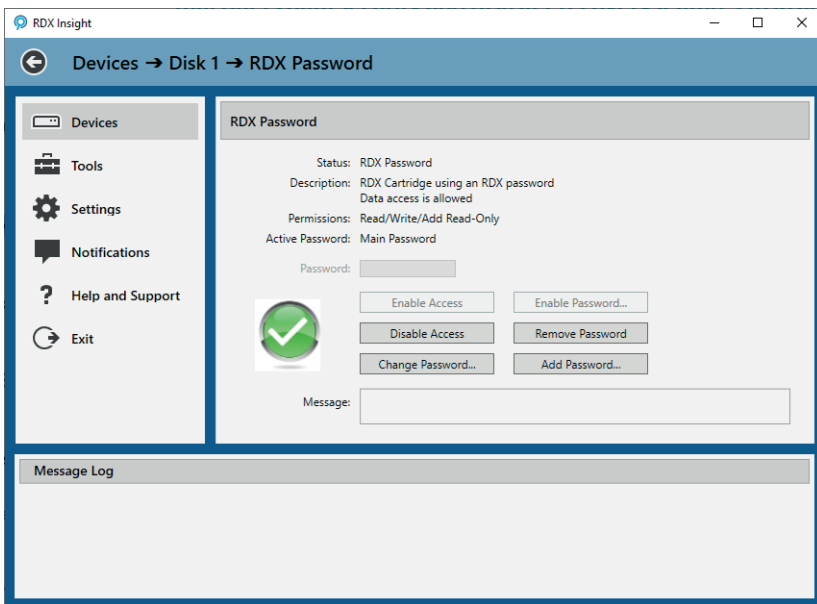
RDX Insight

Devices ➔ Disk 1 ➔ RDX Password

Devices

Tools

Settings

Notifications

Help and Support

Exit

RDX Password

Status: RDX Password

Description: RDX Cartridge using an RDX password
Data access is allowed

Permissions: Read/Write/Add Read-Only

Active Password: Main Password

Password:

Enable Access

Enable Password...

Disable Access

Remove Password

Change Password...

Add Password...

Message:

Message Log